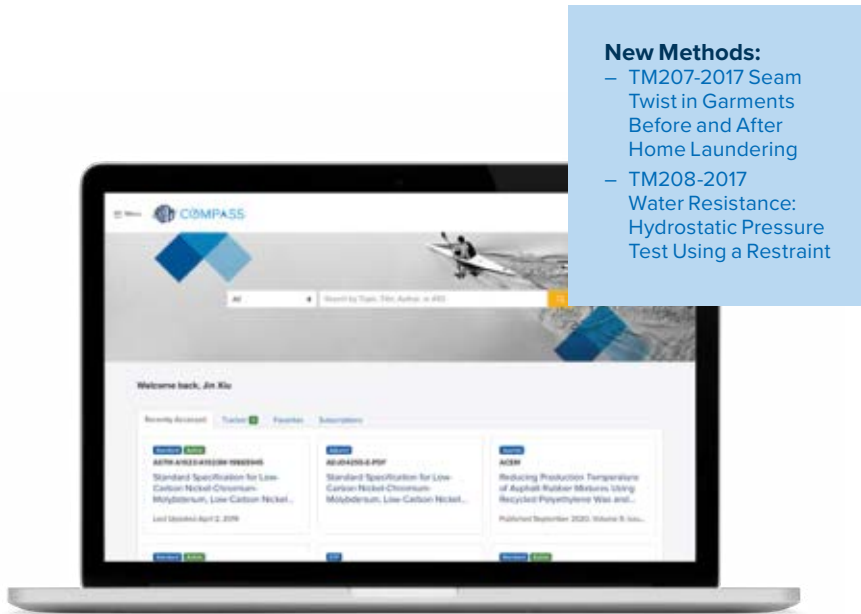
New Methods:
– TM207-2017 Seam Twist in Garments Before and After Home Laundering
– TM208-2017 Water Resistance: Hydrostatic Pressure Test Using a Restraint

Menu COMPASS

All

Search by Topic, Title, Author, or ASS

Welcome back, Jin Xiu

Recently Accessed Tracked Favorites Subscriptions

Standard Active
ASTM A1023/A1023M-19B65945
Standard Specification for Low-Carbon Nickel-Chromium-Molybdenum, Low-Carbon Nickel...
Last Updated April 2, 2019

Adjunct
ADJD4255-E-PDF
Standard Specification for Low-Carbon Nickel-Chromium-Molybdenum, Low-Carbon Nickel...

Journal
ACEM
Reducing Production Temperature of Asphalt Rubber Mixtures Using Recycled Polyethylene Wax and...
Published September 2020, Volume 9, Issu...

Standard Active

STP

Standard Active